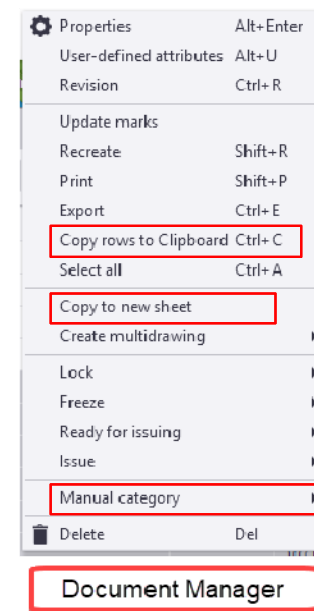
| | |
|---|---|
| Properties | Alt+Enter |
| User-defined attributes | Alt+U |
| Revision | Ctrl+R |
| Update marks | |
| Recreate | Shift+R |
| Print | Shift+P |
| Export | Ctrl+E |
| Copy rows to Clipboard | Ctrl+C |
| Select all | Ctrl+A |
| Copy to new sheet | |
| Create multidrawing | |
| Lock | |
| Freeze | |
| Ready for issuing | |
| Issue | |
| Manual category | |
| Delete | Del |

Document Manager